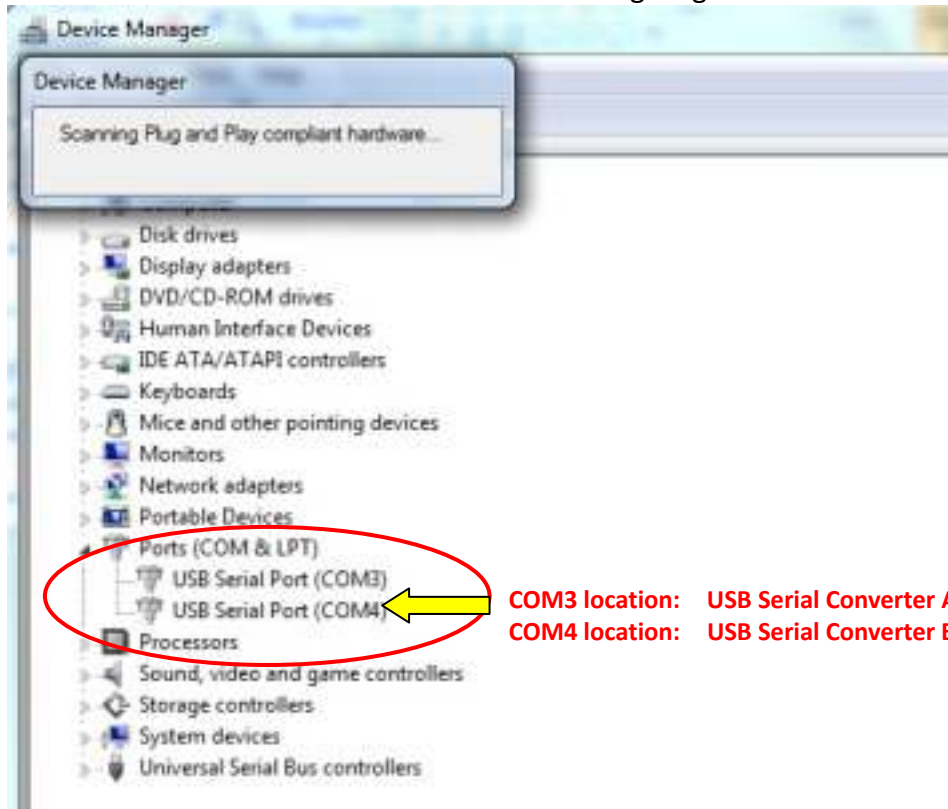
Device Manager

Device Manager

Scanning Plug and Play compliant hardware...

Disk drives
Display adapters
DVD/CD-ROM drives
Human Interface Devices
IDE ATA/ATAPI controllers
Keyboards
Mice and other pointing devices
Monitors
Network adapters
Portable Devices
Ports (COM & LPT)
USB Serial Port (COM3)
USB Serial Port (COM4)
Processors
Sound, video and game controllers
Storage controllers
System devices
Universal Serial Bus controllers

COM3 location: USB Serial Converter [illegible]
COM4 location: USB Serial Converter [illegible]